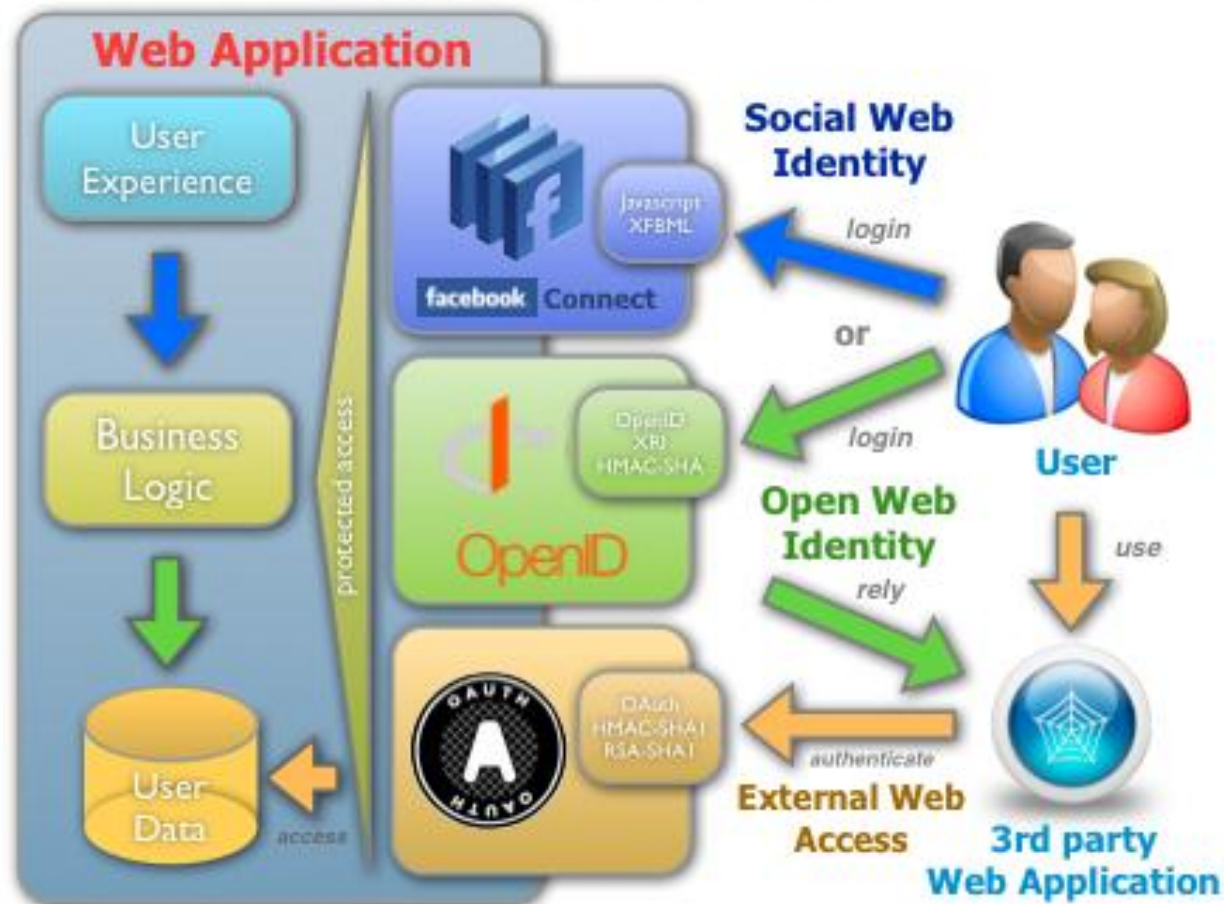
Web Application

User Experience

Business Logic

User Data

access

protected access

Javascript XFBML

facebook Connect

OpenID XRI HMAC-SHA

OpenID

OAUTH

OAUTH

OAuth HMAC-SHA1 RSA-SHA1

Social Web Identity

login

or

login

User

Open Web Identity

rely

use

authenticate

External Web Access

3rd party Web Application